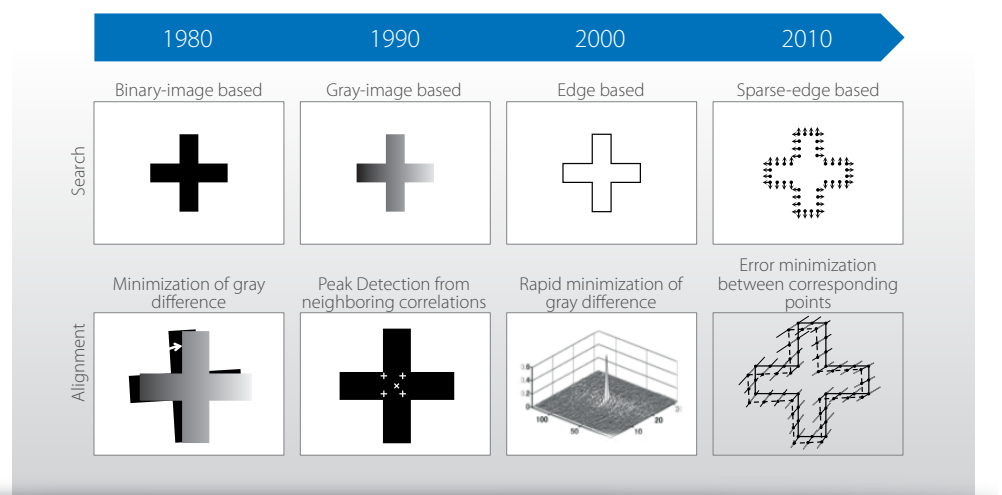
1980 1990 2000 2010

Search

Binary-image based

Gray-image based

Edge based

Sparse-edge based

Alignment

Minimization of gray difference

Peak Detection from neighboring correlations

Rapid minimization of gray difference

Error minimization between corresponding points

0.6
0.4
0.2
0
100
50
20
10